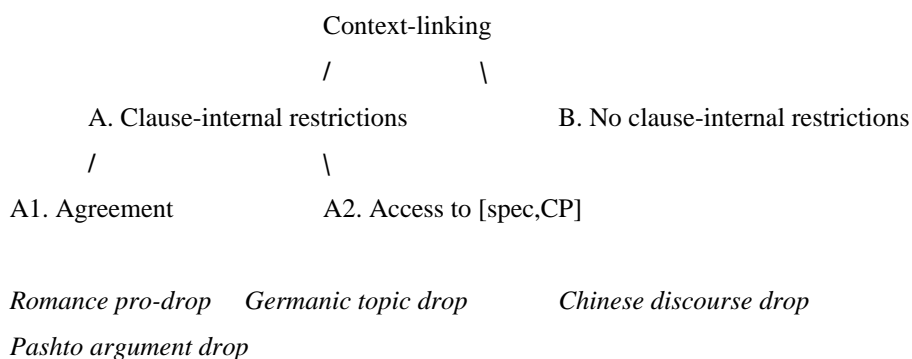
Context-linking

/ \

A. Clause-internal restrictions B. No clause-internal restrictions

/ \

A1. Agreement A2. Access to [spec,CP]

*Romance pro-drop* *Germanic topic drop* *Chinese discourse drop*

*Pashto argument drop*